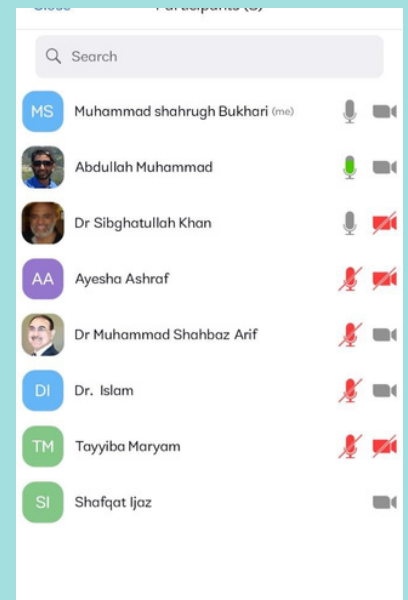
Close Participants (8)

Search

MS Muhammad shahrugh Bukhari (me)

Abdullah Muhammad

Dr Sibghatullah Khan

AA Ayesha Ashraf

Dr Muhammad Shahbaz Arif

DI Dr. Islam

TM Tayyiba Maryam

SI Shafqat Ijaz